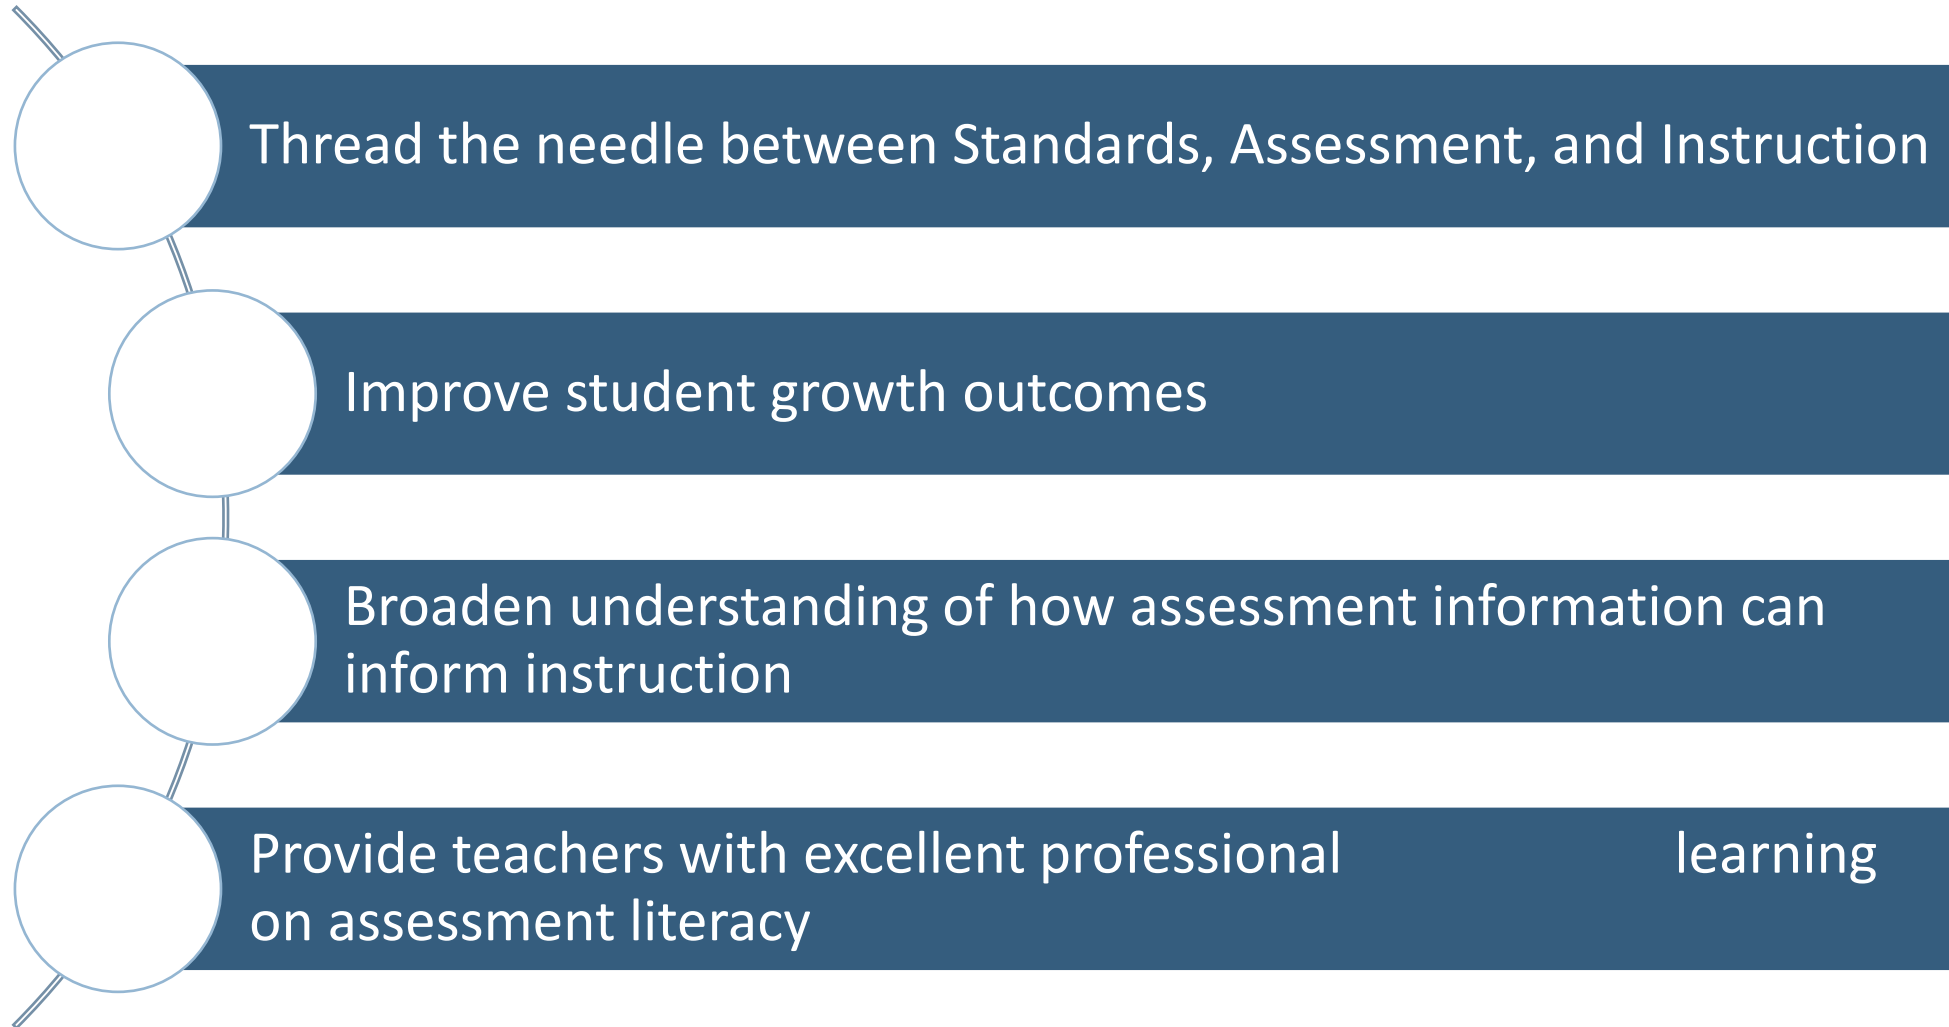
Thread the needle between Standards, Assessment, and Instruction

Improve student growth outcomes

Broaden understanding of how assessment information can inform instruction

Provide teachers with excellent professional learning on assessment literacy